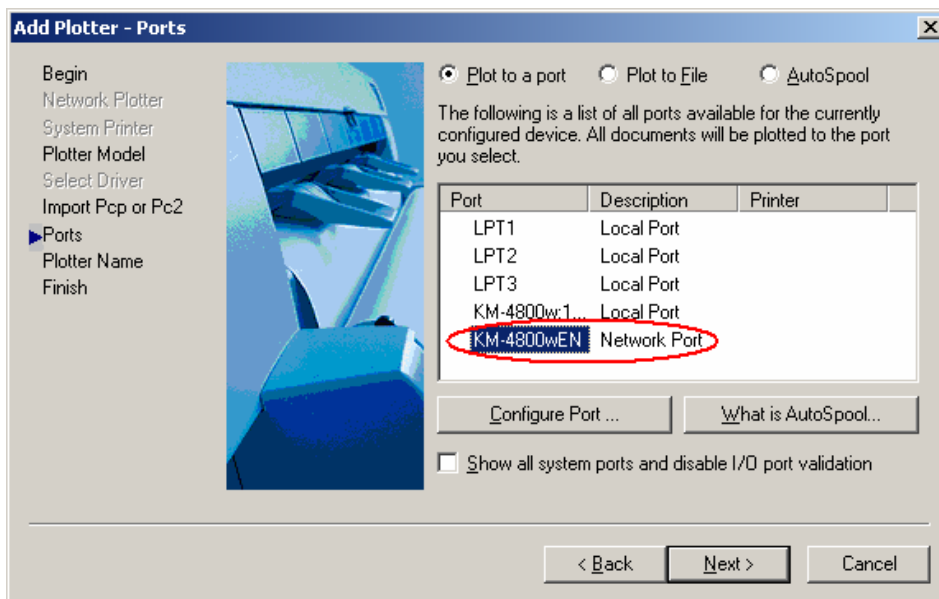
Add Plotter - Ports

Begin
Network Plotter
System Printer
Plotter Model
Select Driver
Import Pcp or Pc2
Ports
Plotter Name
Finish

Plot to a port
Plot to File
AutoSpool

The following is a list of all ports available for the currently configured device. All documents will be plotted to the port you select.

| Port | Description | Printer |
|---|---|---|
| LPT1 | Local Port | |
| LPT2 | Local Port | |
| LPT3 | Local Port | |
| KM-4800w:1... | Local Port | |
| KM-4800wEN | Network Port | |

Configure Port ...
What is AutoSpool...

Show all system ports and disable I/O port validation

< Back
Next >
Cancel